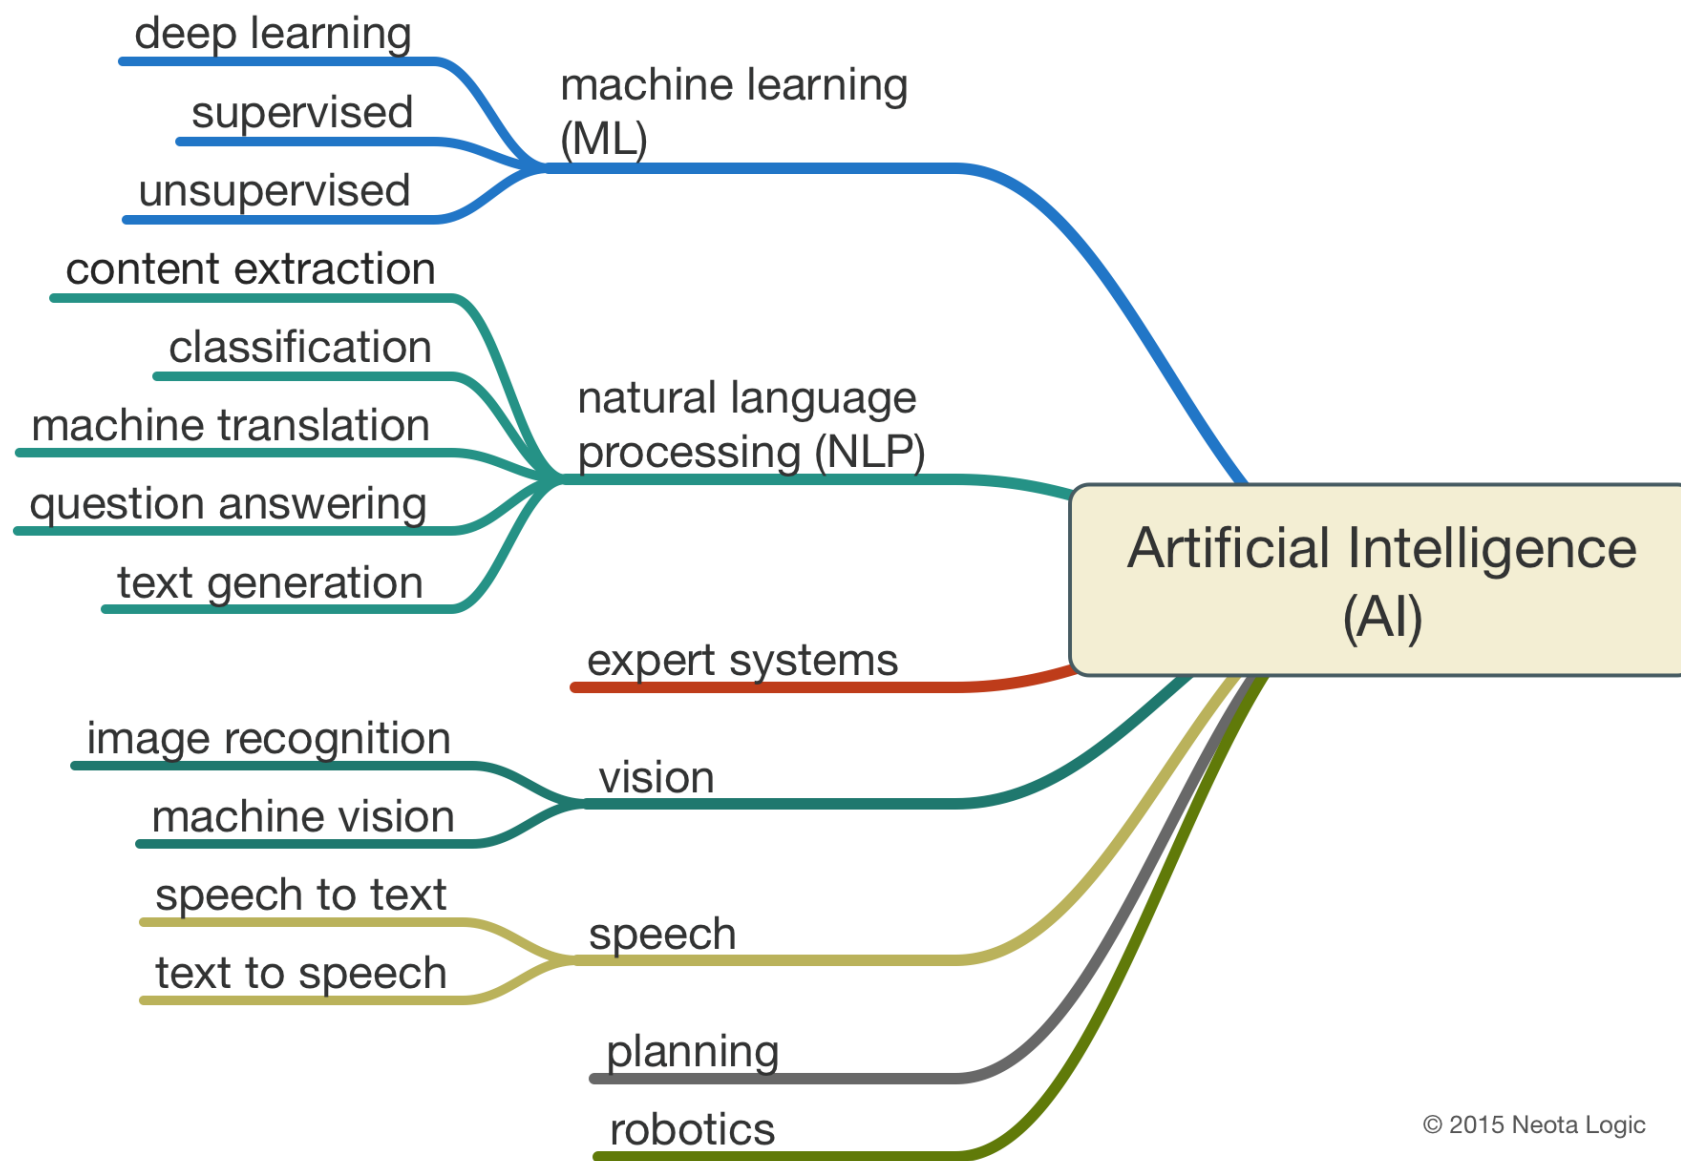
Artificial Intelligence (AI)

machine learning (ML)
deep learning
supervised
unsupervised

natural language processing (NLP)
content extraction
classification
machine translation
question answering
text generation

expert systems

vision
image recognition
machine vision

speech
speech to text
text to speech

planning

robotics

© 2015 Neota Logic